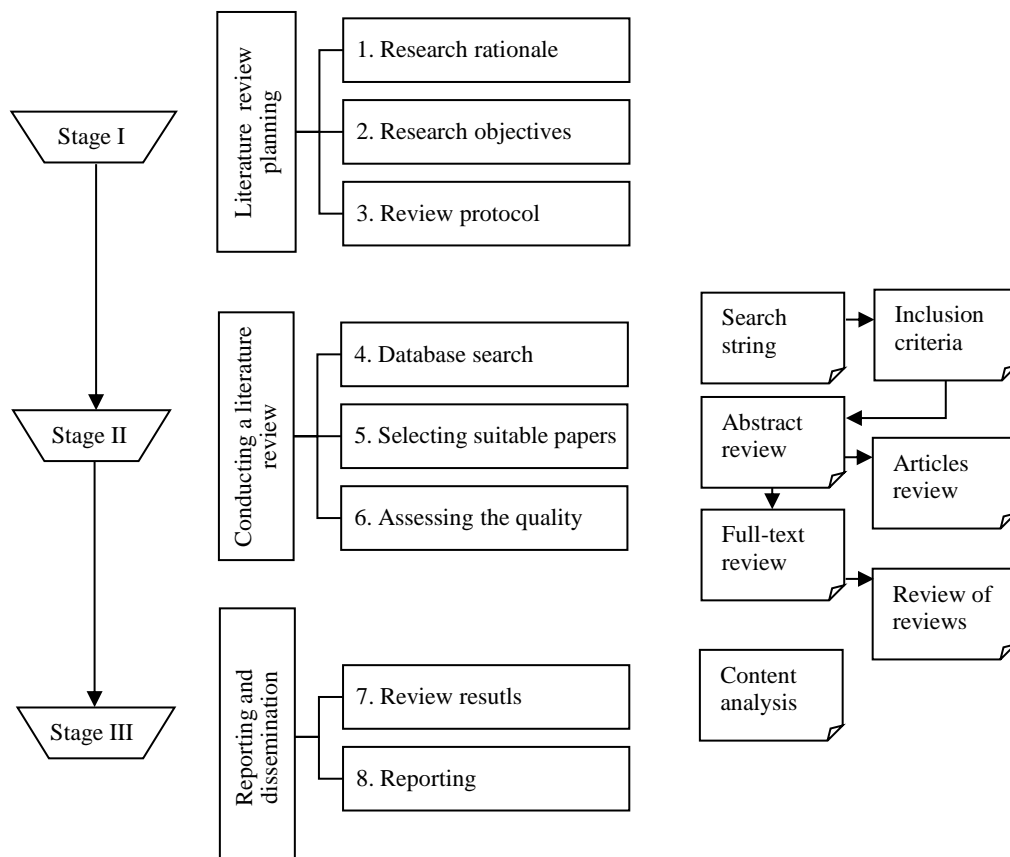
Stage I

Literature review planning

1. Research rationale

2. Research objectives

3. Review protocol

Stage II

Conducting a literature review

4. Database search

5. Selecting suitable papers

6. Assessing the quality

Stage III

Reporting and dissemination

7. Review resutls

8. Reporting

Search string

Inclusion criteria

Abstract review

Articles review

Full-text review

Review of reviews

Content analysis